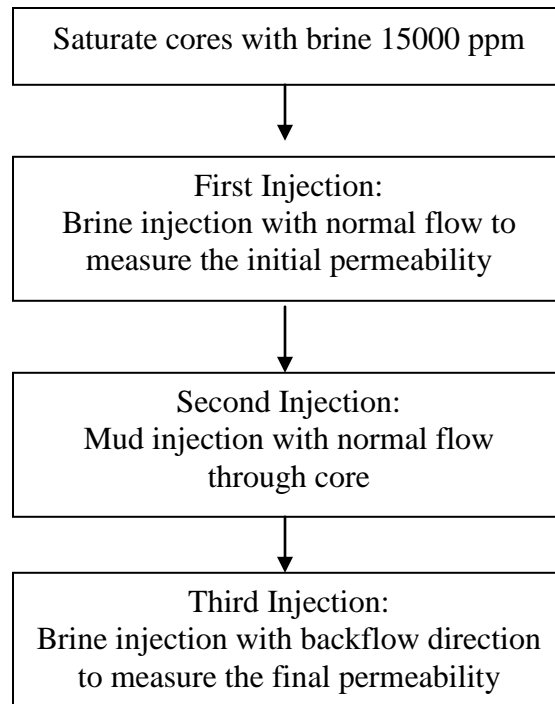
Saturate cores with brine 15000 ppm

First Injection:
Brine injection with normal flow to measure the initial permeability

Second Injection:
Mud injection with normal flow through core

Third Injection:
Brine injection with backflow direction to measure the final permeability